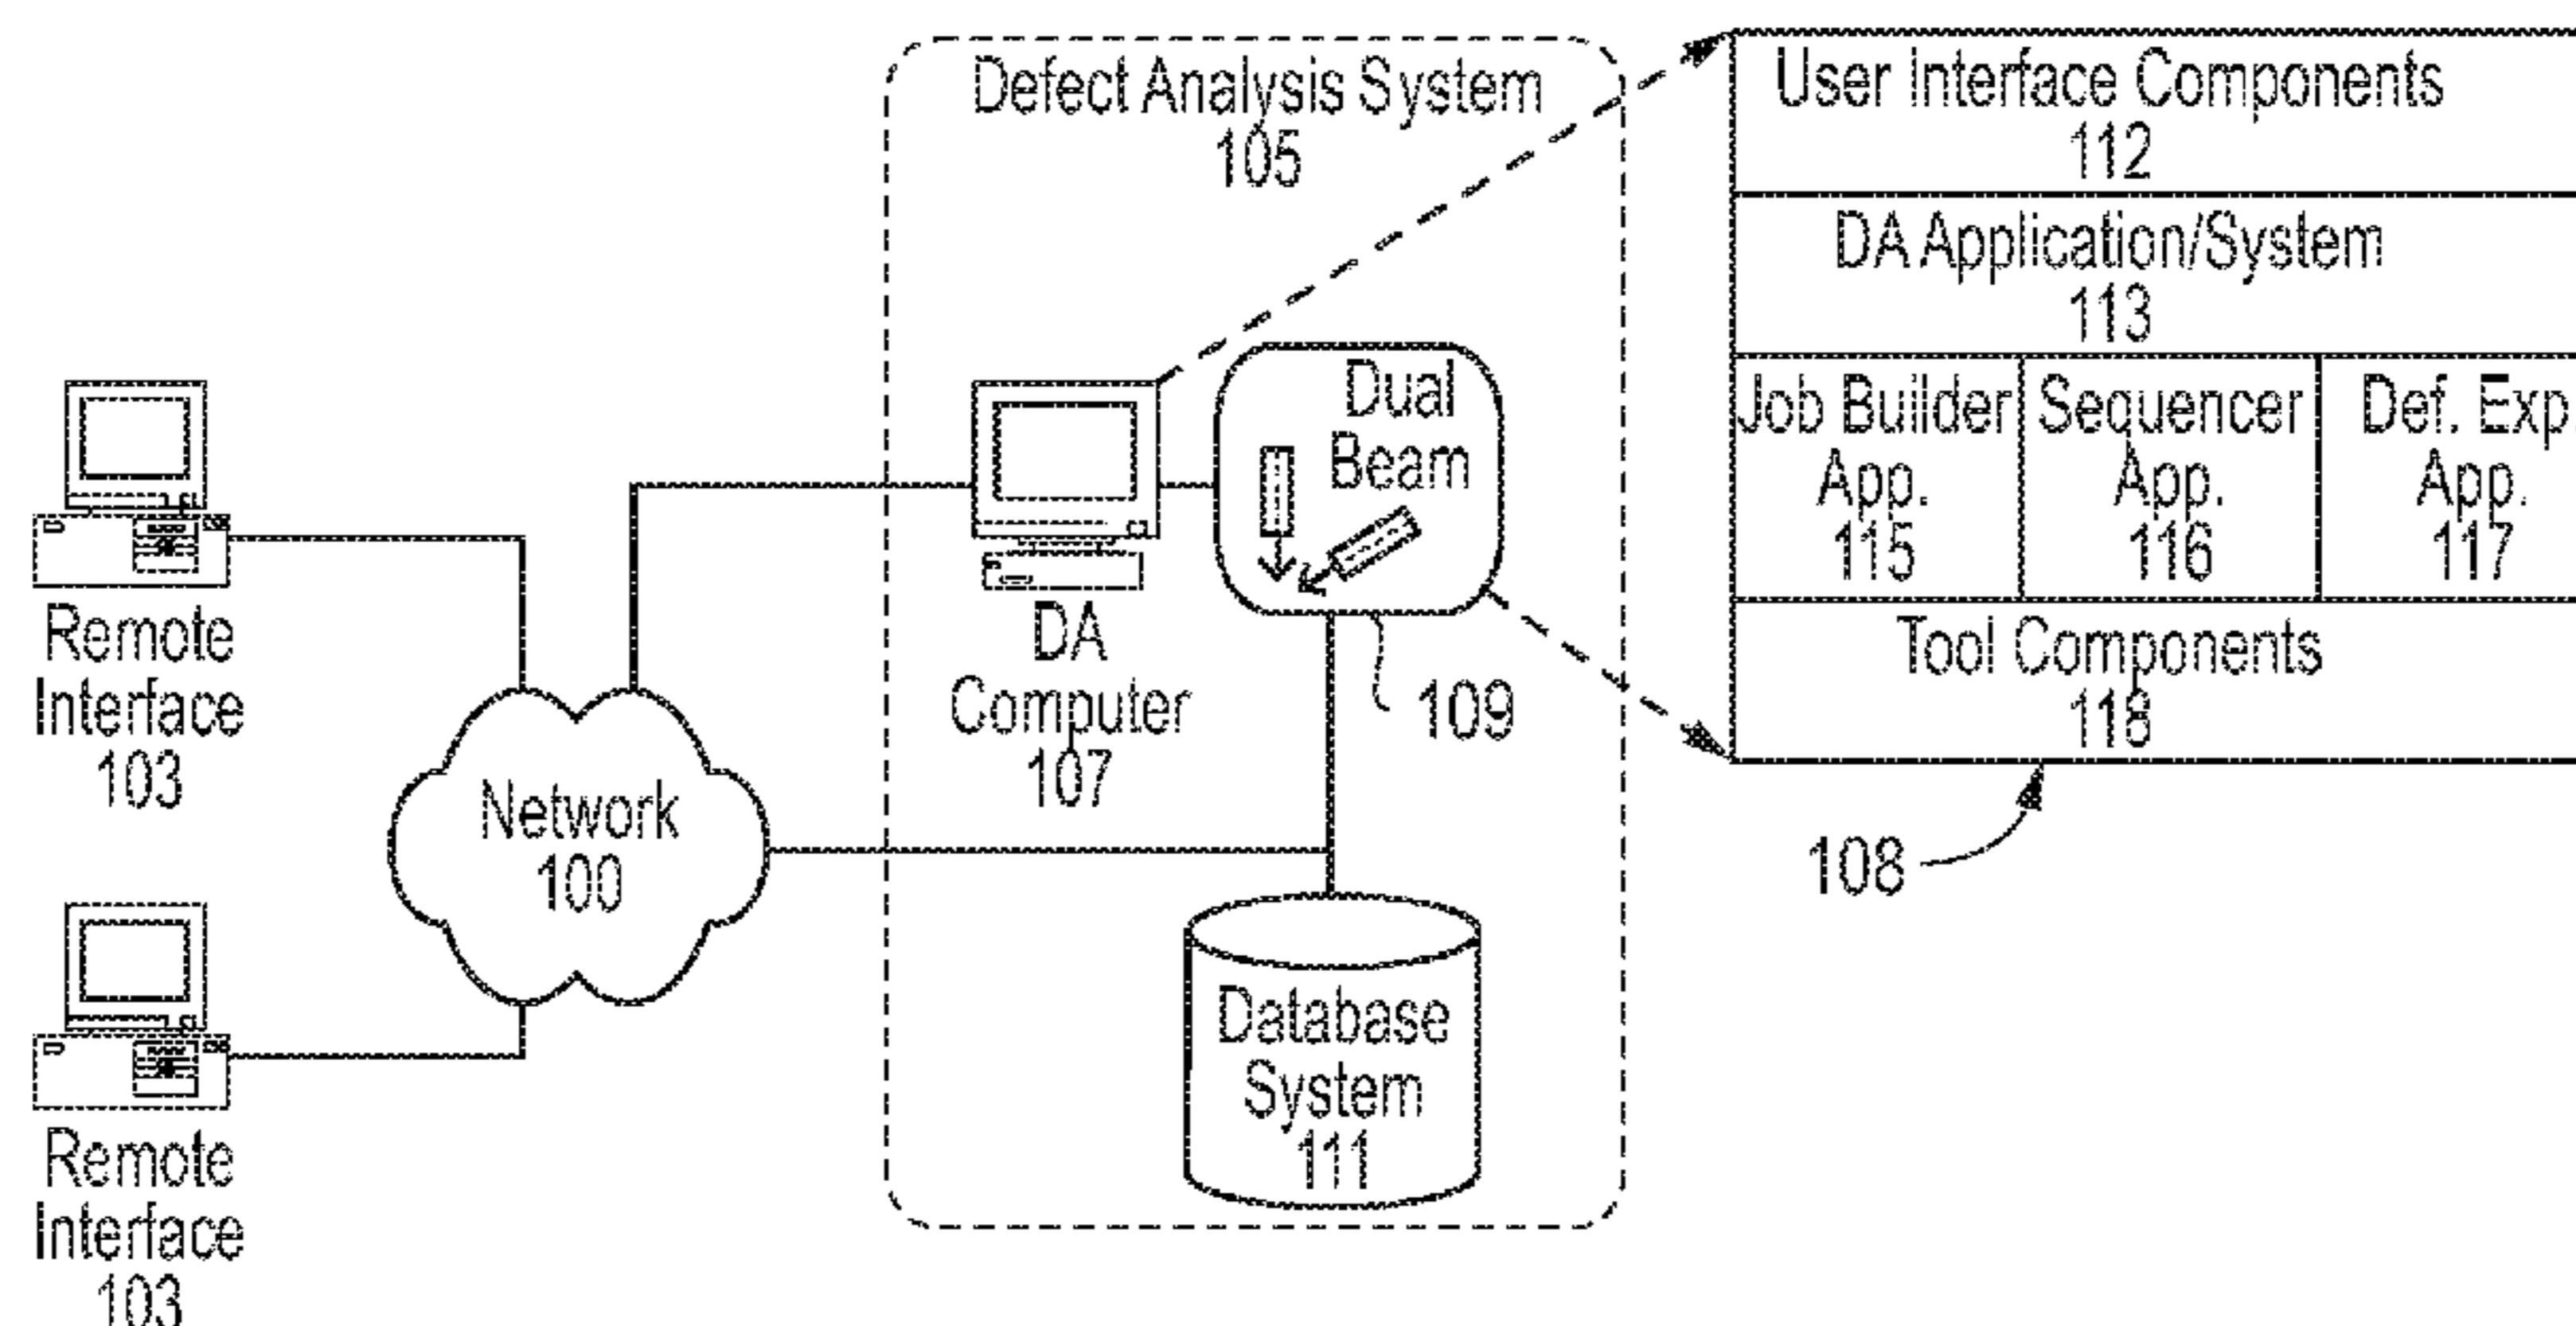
Remote Interface 103

Remote Interface 103

Network 100

Defect Analysis System 105

DA Computer 107

Dual Beam

109

Database System 111

User Interface Components 112

DA Application/System 113

Job Builder App. 115

Sequencer App. 116

Def. Exp App. 117

Tool Components 118

108